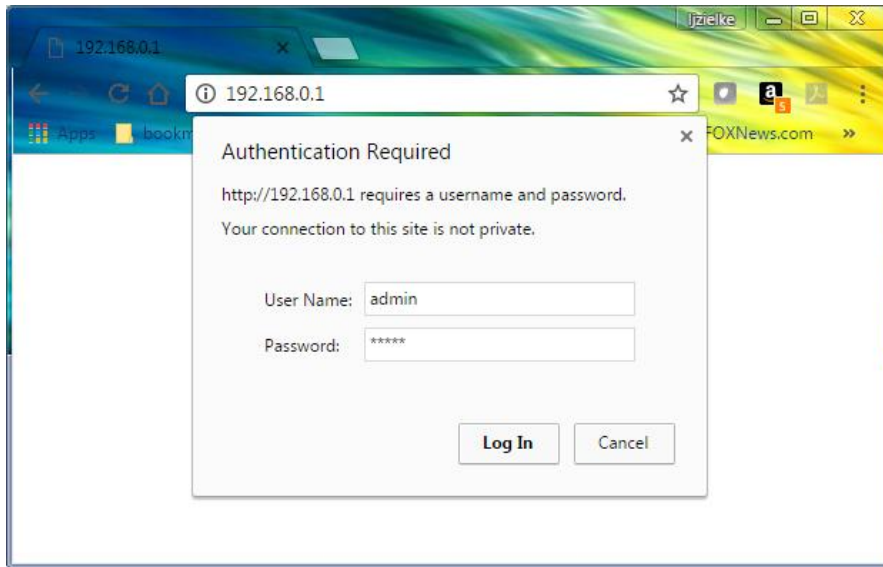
ljzielke

192.168.0.1

192.168.0.1

Apps bookm

FOXNews.com »

Authentication Required

http://192.168.0.1 requires a username and password.

Your connection to this site is not private.

User Name: admin

Password: *****

Log In

Cancel